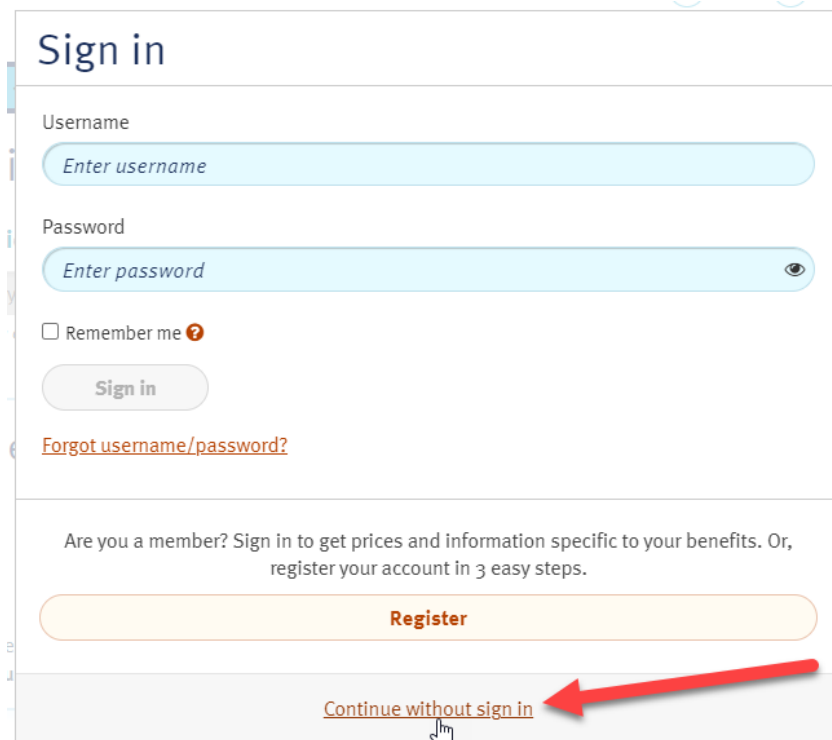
Sign in

Username

Enter username

Password

Enter password

Remember me

Sign in

Forgot username/password?

Are you a member? Sign in to get prices and information specific to your benefits. Or, register your account in 3 easy steps.

Register

Continue without sign in